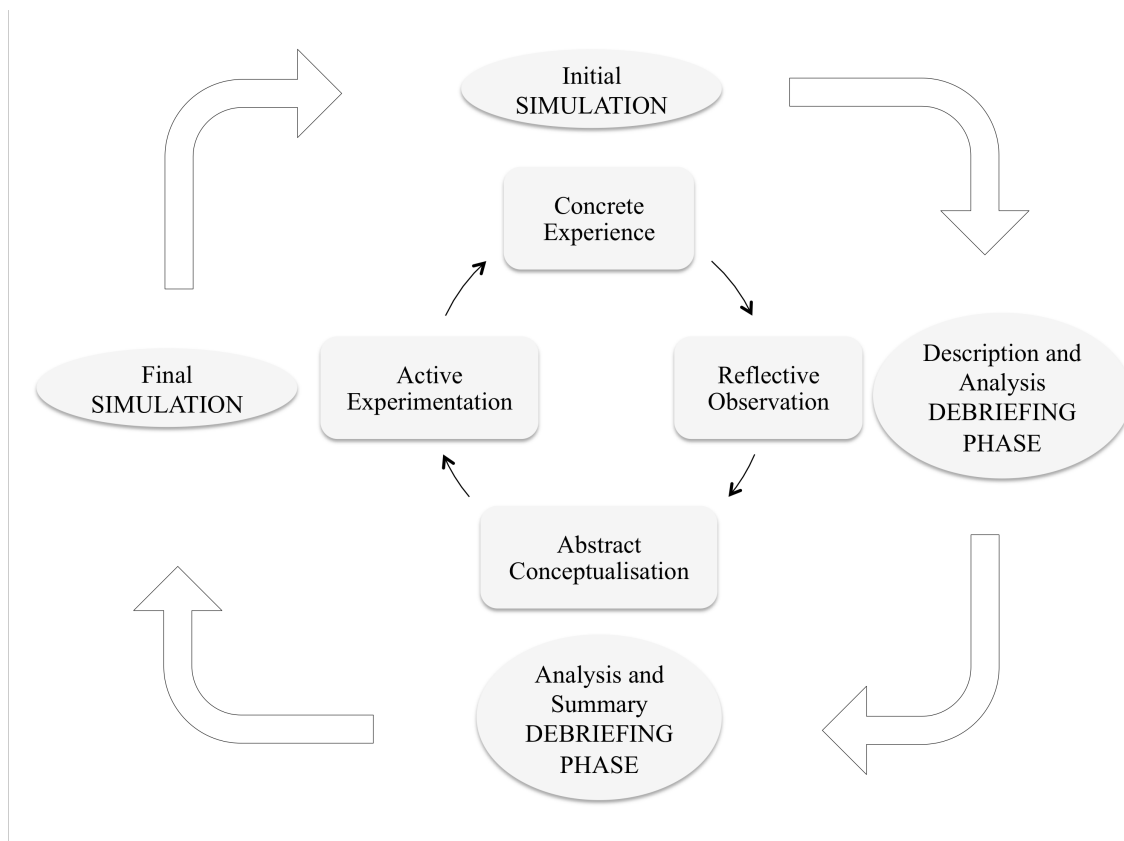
Initial SIMULATION

Concrete Experience

Description and Analysis DEBRIEFING PHASE

Reflective Observation

Abstract Conceptualisation

Analysis and Summary DEBRIEFING PHASE

Active Experimentation

Final SIMULATION